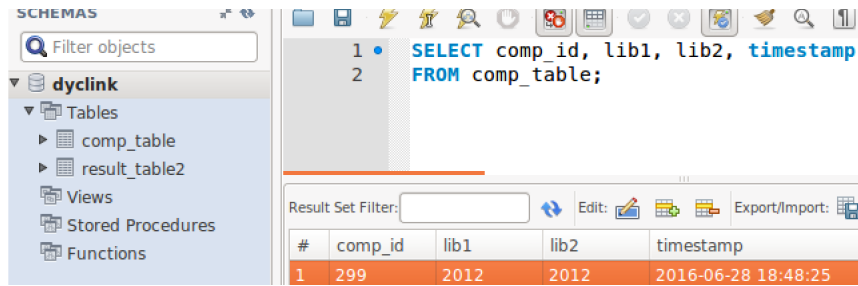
SCHEMAS

Filter objects

dyclink
Tables
comp_table
result_table2
Views
Stored Procedures
Functions

1 SELECT comp_id, lib1, lib2, timestamp
2 FROM comp_table;

Result Set Filter:
Edit:
Export/Import:

| # | comp_id | lib1 | lib2 | timestamp |
|---|---|---|---|---|
| 1 | 299 | 2012 | 2012 | 2016-06-28 18:48:25 |